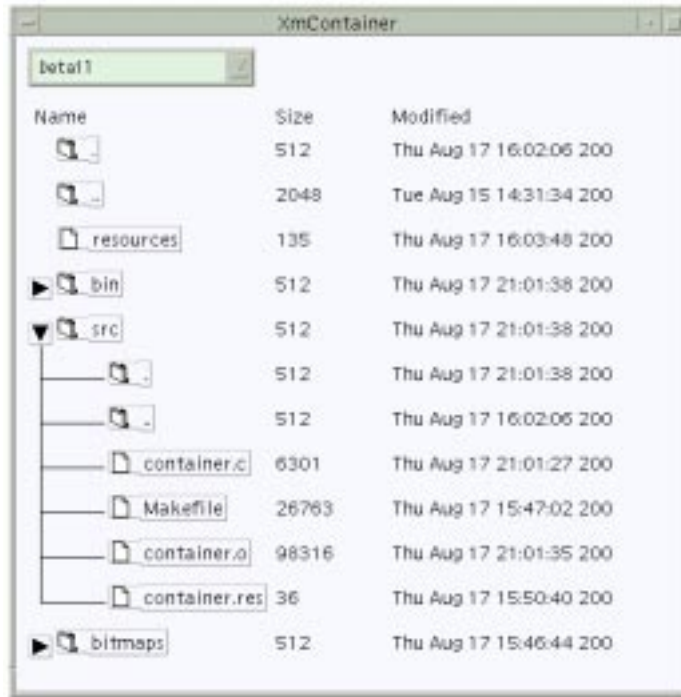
XmContainer

beta11

| Name | Size | Modified |
|---|---|---|
| . | 512 | Thu Aug 17 16:02:06 200 |
| .. | 2048 | Tue Aug 15 14:31:34 200 |
| resources | 135 | Thu Aug 17 16:03:48 200 |
| bin | 512 | Thu Aug 17 21:01:38 200 |
| src | 512 | Thu Aug 17 21:01:38 200 |
| . | 512 | Thu Aug 17 21:01:38 200 |
| .. | 512 | Thu Aug 17 16:02:06 200 |
| container.c | 6301 | Thu Aug 17 21:01:27 200 |
| Makefile | 26763 | Thu Aug 17 15:47:02 200 |
| container.o | 98316 | Thu Aug 17 21:01:35 200 |
| container.res | 36 | Thu Aug 17 15:50:40 200 |
| bitmaps | 512 | Thu Aug 17 15:46:44 200 |